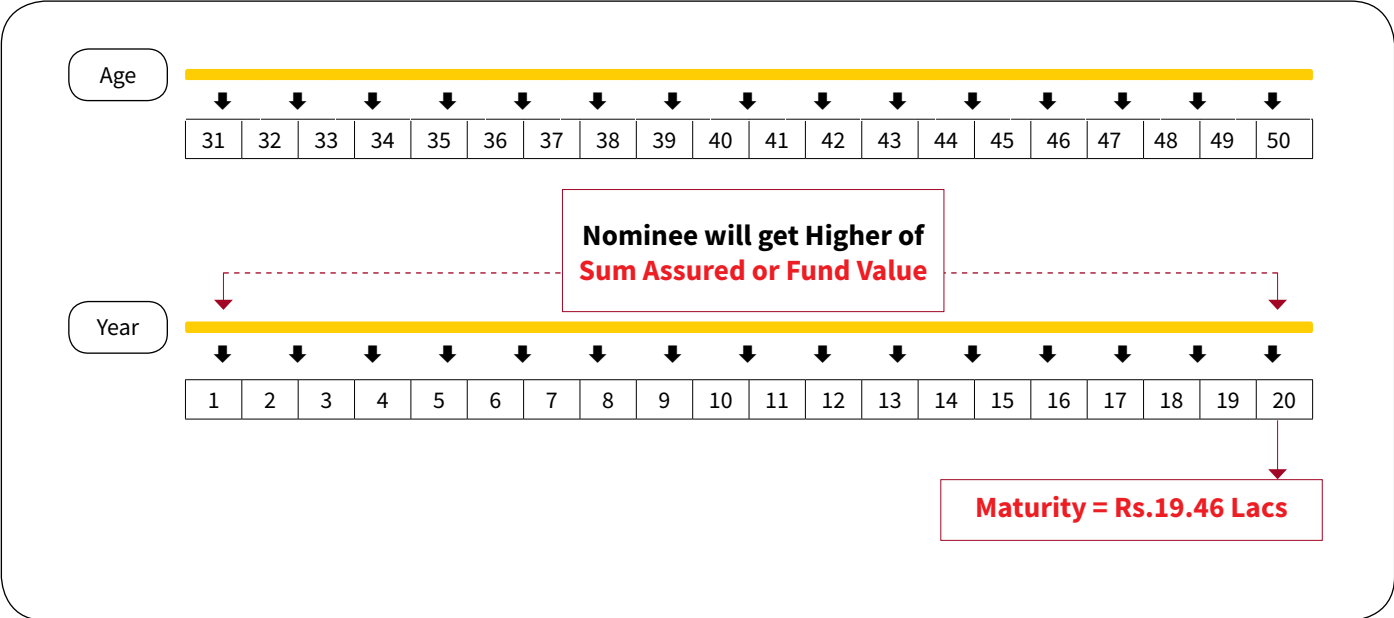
Age

| 31 | 32 | 33 | 34 | 35 | 36 | 37 | 38 | 39 | 40 | 41 | 42 | 43 | 44 | 45 | 46 | 47 | 48 | 49 | 50 |
|---|---|---|---|---|---|---|---|---|---|---|---|---|---|---|---|---|---|---|---|

Nominee will get Higher of
Sum Assured or Fund Value

Year

| 1 | 2 | 3 | 4 | 5 | 6 | 7 | 8 | 9 | 10 | 11 | 12 | 13 | 14 | 15 | 16 | 17 | 18 | 19 | 20 |
|---|---|---|---|---|---|---|---|---|---|---|---|---|---|---|---|---|---|---|---|

Maturity = Rs.19.46 Lacs